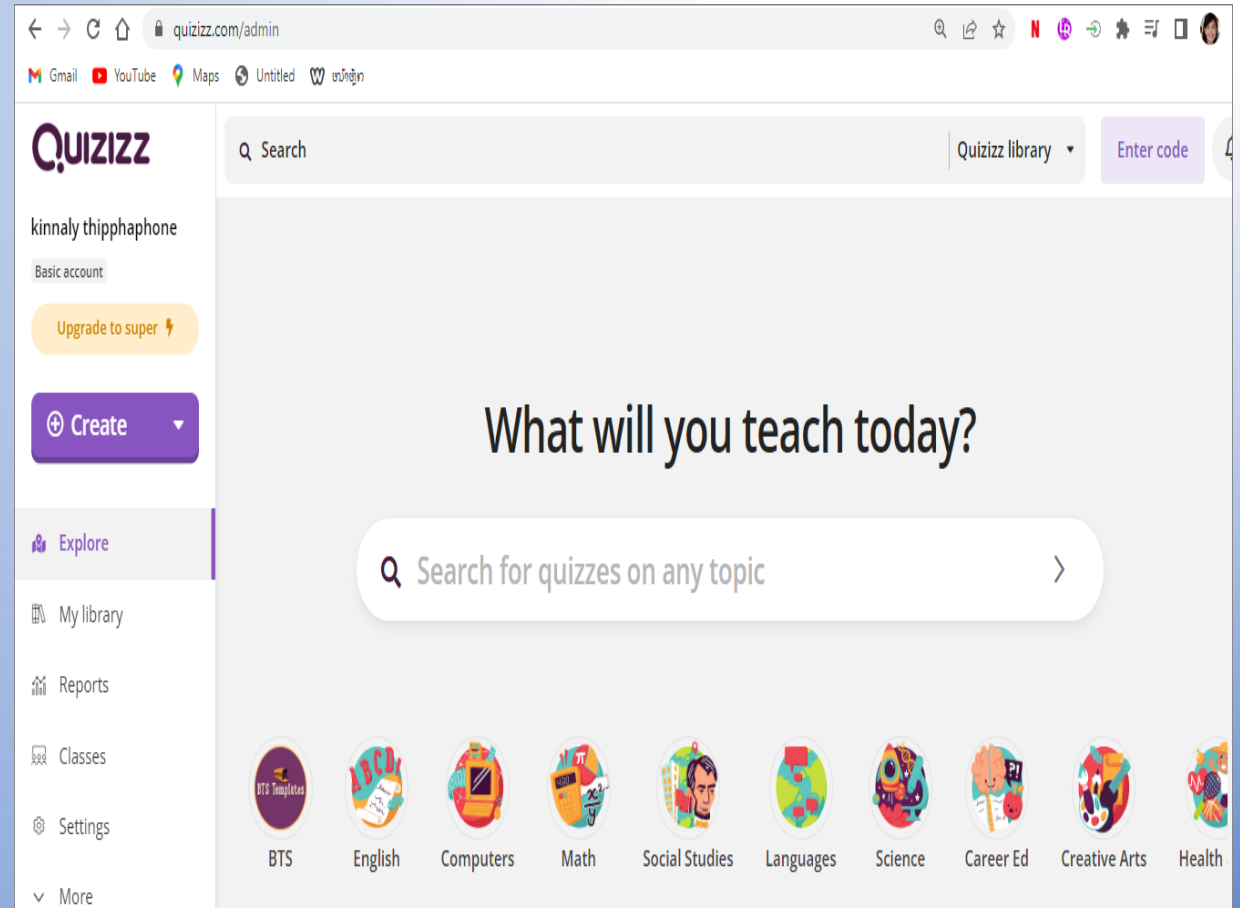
quizizz.com/admin

Gmail YouTube Maps Untitled ໜ້າຫຼັກ

Quizizz

Search

Quizizz library

Enter code

kinnaly thipphaphone

Basic account

Upgrade to super

Create

Explore

My library

Reports

Classes

Settings

More

What will you teach today?

Search for quizzes on any topic

BTS Templetes

BTS

English

Computers

Math

Social Studies

Languages

Science

Career Ed

Creative Arts

Health